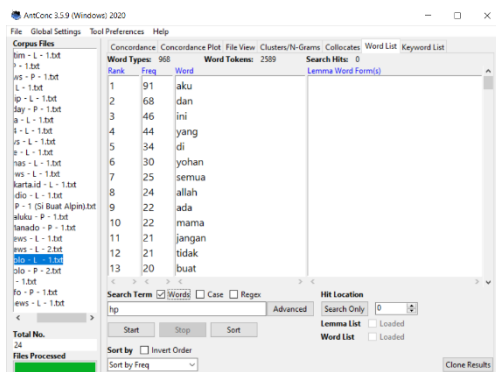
AntConc 3.5.9 (Windows) 2020

File Global Settings Tool Preferences Help

Corpus Files
tim - L - 1.txt
) - 1.txt
ws - P - 1.txt
L - 1.txt
ip - L - 1.txt
day - P - 1.txt
a - L - 1.txt
4 - L - 1.txt
vs - L - 1.txt
e - L - 1.txt
nas - L - 1.txt
ws - L - 1.txt
karta.id - L - 1.txt
dio - L - 1.txt
P - 1 (Si Buat Alpin).txt
aluku - P - 1.txt
tanado - P - 1.txt
ews - L - 1.txt
ews - L - 2.txt
blo - L - 1.txt
blo - P - 2.txt
- 1.txt
7o - P - 1.txt
ews - L - 1.txt

Total No.
24
Files Processed

Concordance | Concordance Plot | File View | Clusters/N-Grams | Collocates | Word List | Keyword List

Word Types: 968 Word Tokens: 2589 Search Hits: 0

| Rank | Freq | Word |
|---|---|---|
| 1 | 91 | aku |
| 2 | 68 | dan |
| 3 | 46 | ini |
| 4 | 44 | yang |
| 5 | 34 | di |
| 6 | 30 | yohan |
| 7 | 25 | semua |
| 8 | 24 | allah |
| 9 | 22 | ada |
| 10 | 22 | mama |
| 11 | 21 | jangan |
| 12 | 21 | tidak |
| 13 | 20 | buat |

Lemma Word Form(s)

Search Term ☑ Words ☐ Case ☐ Regex
hp
Advanced
Start Stop Sort
Sort by ☐ Invert Order
Sort by Freq

Hit Location
Search Only 0
Lemma List ☐ Loaded
Word List ☐ Loaded

Clone Results